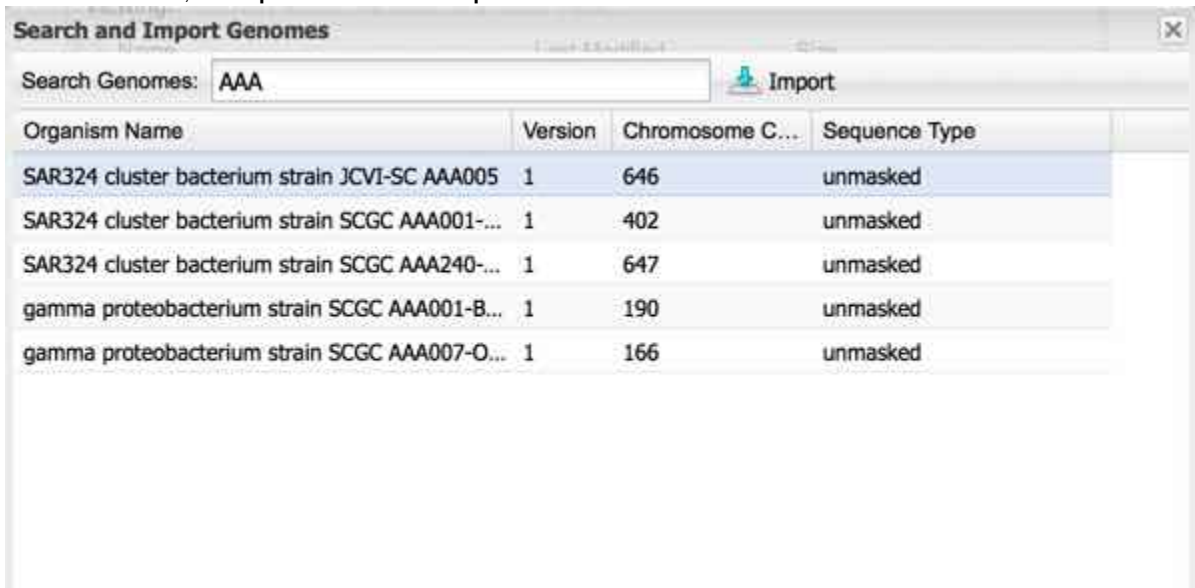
Search and Import Genomes

Search Genomes: AAA

Import

| Organism Name | Version | Chromosome C... | Sequence Type |
|---|---|---|---|
| SAR324 cluster bacterium strain JCVI-SC AAA005 | 1 | 646 | unmasked |
| SAR324 cluster bacterium strain SCGC AAA001-... | 1 | 402 | unmasked |
| SAR324 cluster bacterium strain SCGC AAA240-... | 1 | 647 | unmasked |
| gamma proteobacterium strain SCGC AAA001-B... | 1 | 190 | unmasked |
| gamma proteobacterium strain SCGC AAA007-O... | 1 | 166 | unmasked |